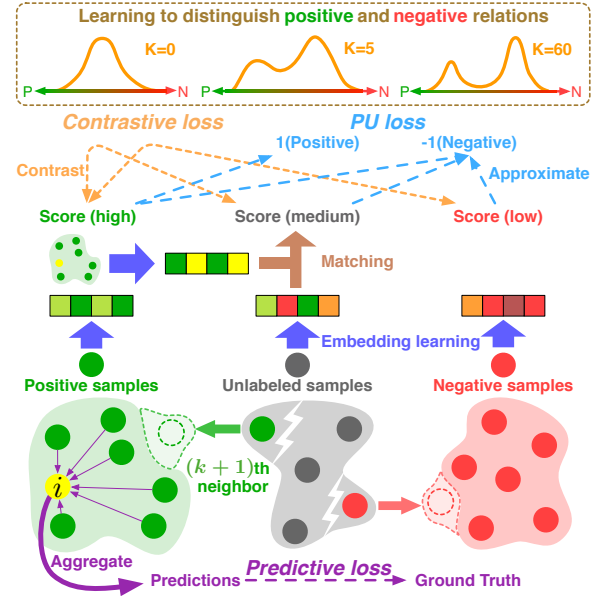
Learning to distinguish positive and negative relations

K=0

K=5

K=60

P

N

P

N

P

N

Contrastive loss

PU loss

1(Positive)

-1(Negative)

Contrast

Approximate

Score (high)

Score (medium)

Score (low)

Matching

Embedding learning

Positive samples

Unlabeled samples

Negative samples

$(k+1)$th neighbor

$i$

Aggregate

Predictions

Predictive loss

Ground Truth